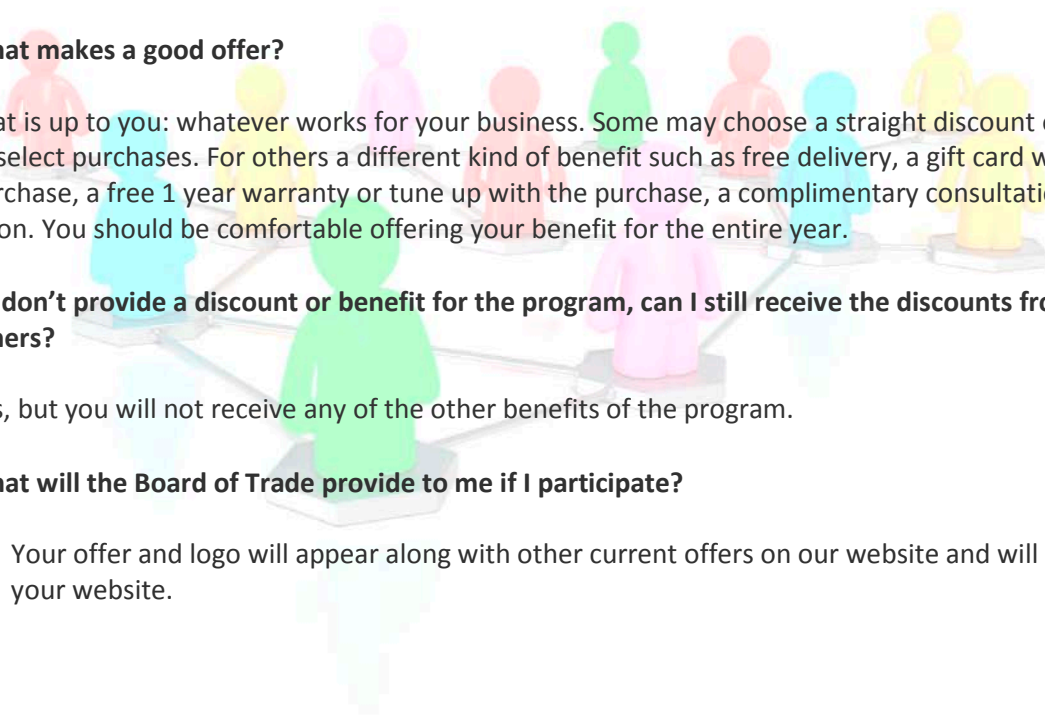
hat makes a good offer?

at is up to you: whatever works for your business. Some may choose a straight discount select purchases. For others a different kind of benefit such as free delivery, a gift card w rchase, a free 1 year warranty or tune up with the purchase, a complimentary consultati on. You should be comfortable offering your benefit for the entire year.

don't provide a discount or benefit for the program, can I still receive the discounts fro hers?

s, but you will not receive any of the other benefits of the program.

hat will the Board of Trade provide to me if I participate?

Your offer and logo will appear along with other current offers on our website and will your website.